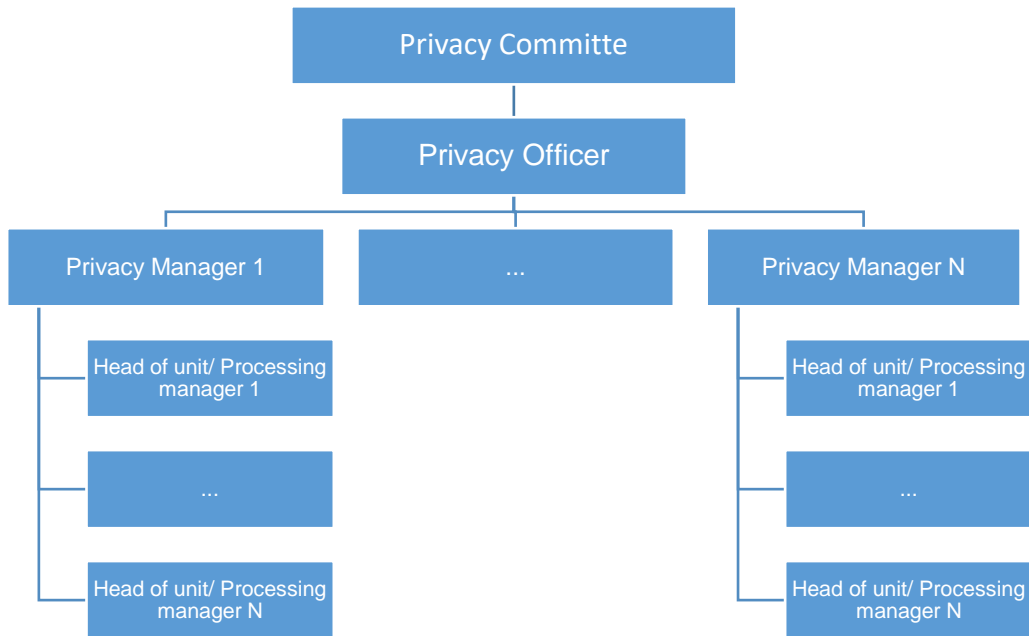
Privacy Committe

Privacy Officer

Privacy Manager 1

...

Privacy Manager N

Head of unit/ Processing manager 1

...

Head of unit/ Processing manager N

Head of unit/ Processing manager 1

...

Head of unit/ Processing manager N